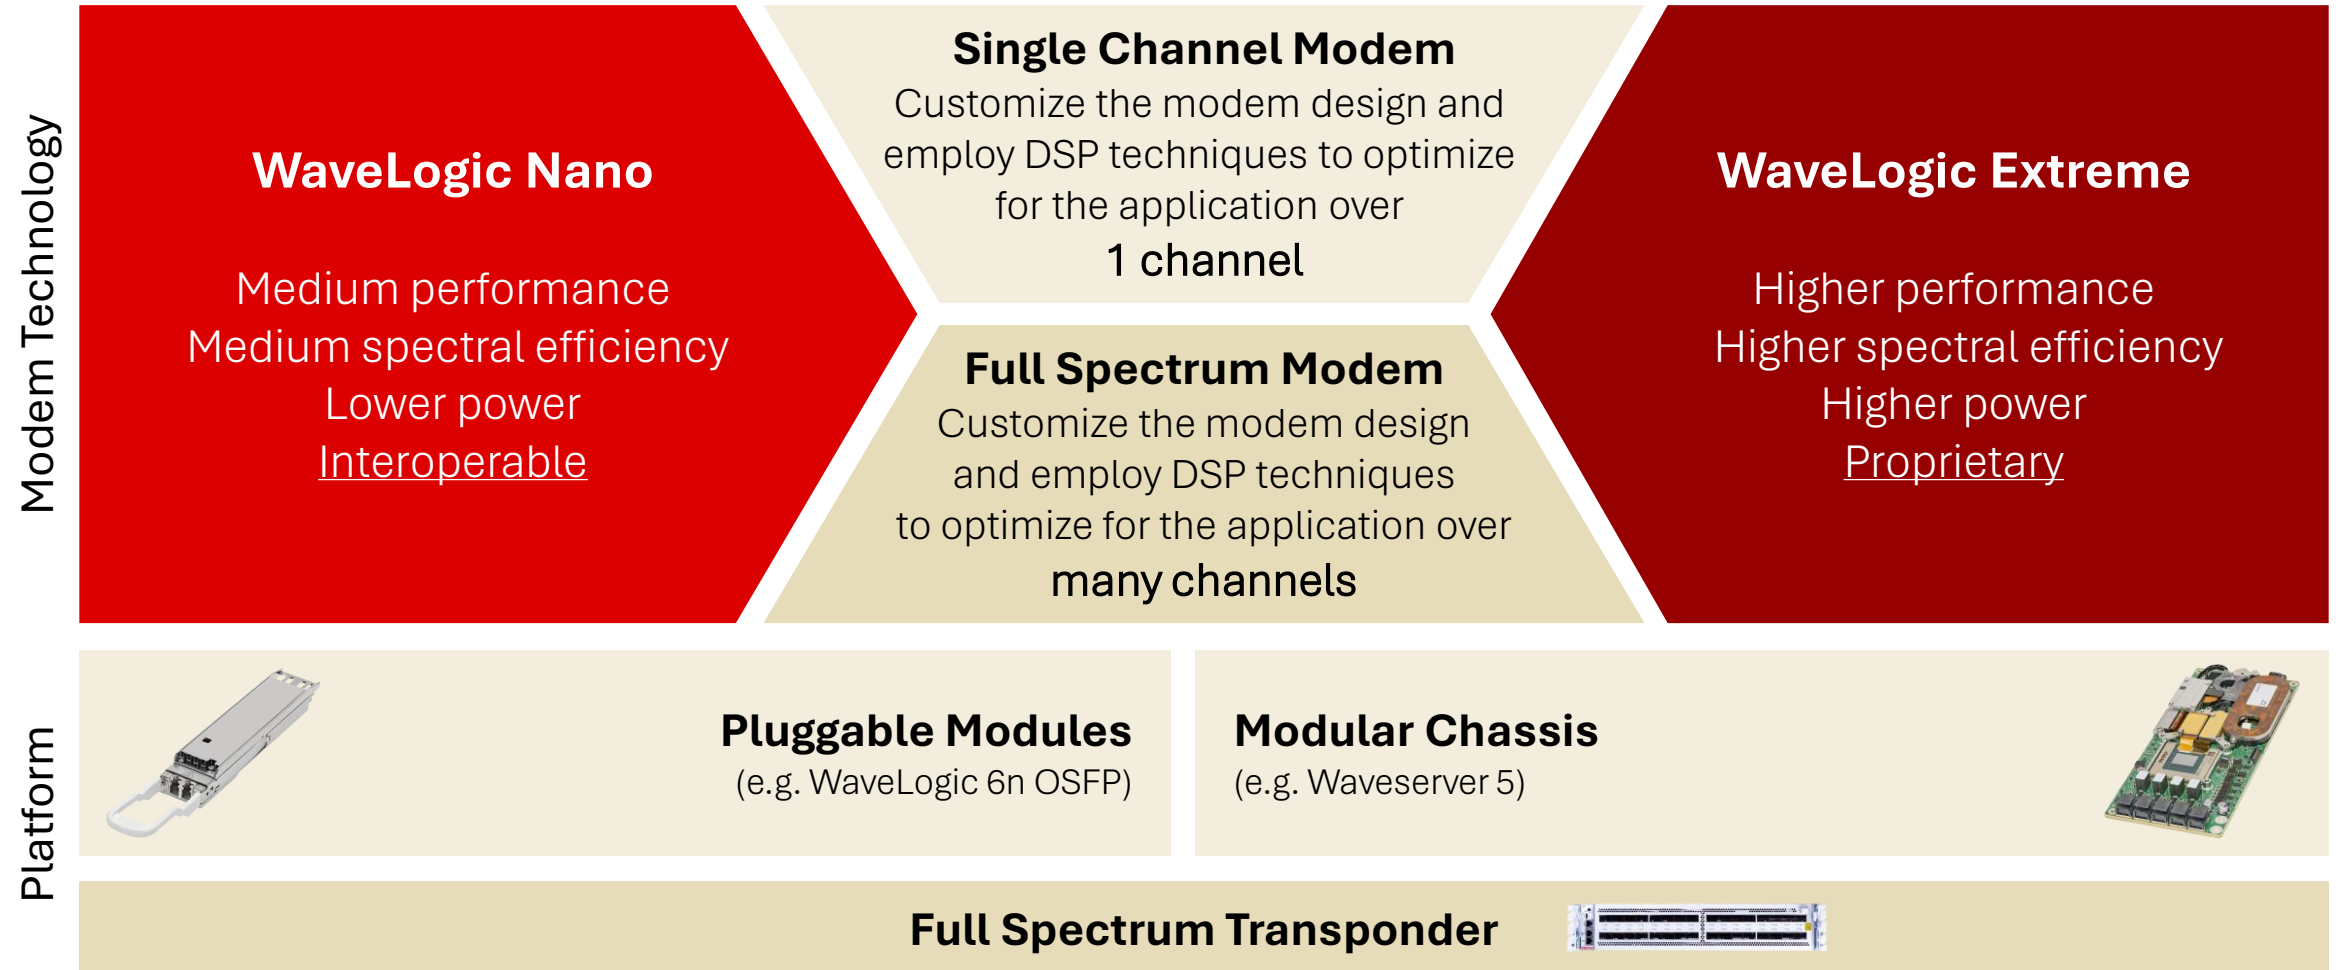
Modem Technology

WaveLogic Nano

Medium performance
Medium spectral efficiency
Lower power
Interoperable

Single Channel Modem
Customize the modem design and employ DSP techniques to optimize for the application over
1 channel

Full Spectrum Modem
Customize the modem design and employ DSP techniques to optimize for the application over
many channels

WaveLogic Extreme

Higher performance
Higher spectral efficiency
Higher power
Proprietary

Platform

Pluggable Modules
(e.g. WaveLogic 6n OSFP)

Modular Chassis
(e.g. Waveserver 5)

Full Spectrum Transponder